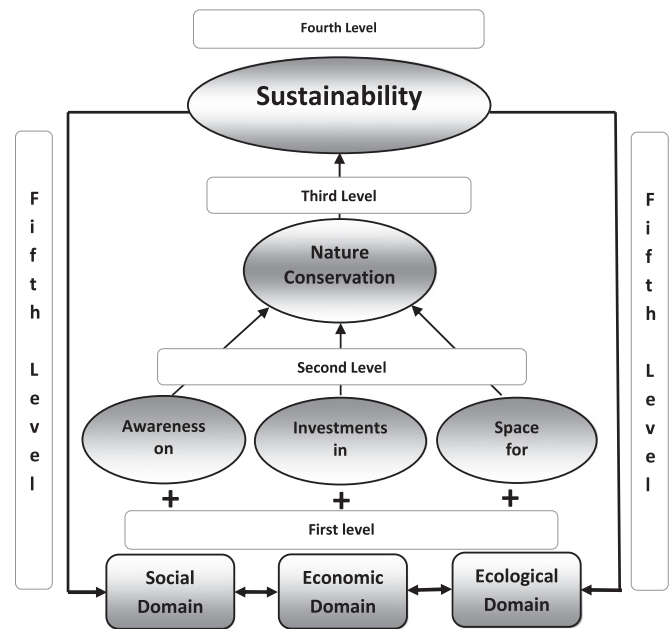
Fourth Level

Sustainability

Fifth Level

Third Level

Nature Conservation

Fifth Level

Second Level

Awareness on

Investments in

Space for

+

+

+

First level

Social Domain

Economic Domain

Ecological Domain